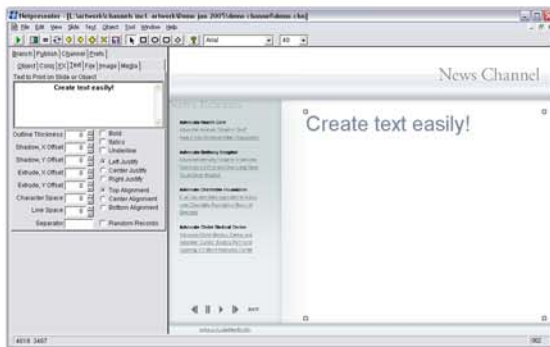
Netpresenter - [L:\artwork\chanels inc\ artwork\News jan 2007\demo channel\demo.cha]

File Edit View Slide Text Object Tool Window Help

Arial 40

Branch Publish Channel Pixels

Object Comp FX Text File Image Media

Text to Print on Slide or Object

Create text easily!

Outline Thickness 0 Bold

Shadow, X Offset 0 Italics

Shadow, Y Offset 0 Underline

Extrude, X Offset 0 Left Justify

Extrude, Y Offset 0 Center Justify

Character Space 0 Right Justify

Line Space 0 Top Alignment

Separator Center Alignment

Bottom Alignment

Random Records

News Channel

Create text easily!

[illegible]

4618 3467